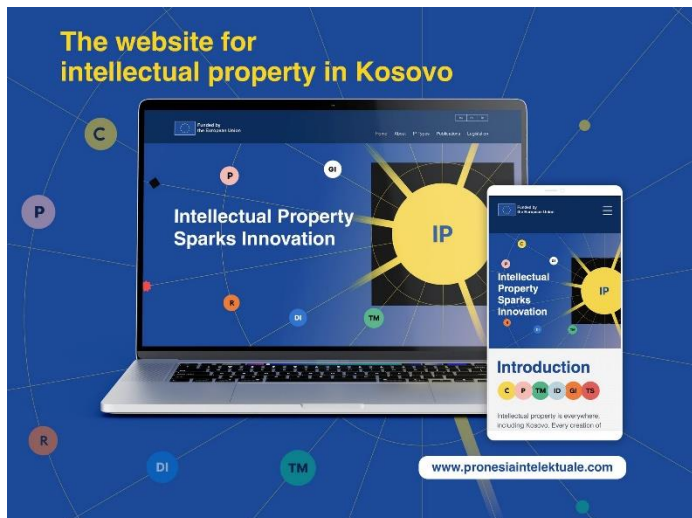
The website for intellectual property in Kosovo

C

P

R

DI

TM

Funded by the European Union

Home About IP laws Publications Legislation

P

GI

Intellectual Property Sparks Innovation

IP

R

DI

TM

Funded by the European Union

Intellectual Property Sparks Innovation

IP

C

P

GI

R

DI

TM

Introduction

C P TM ID GI TS

Intellectual property is everywhere, including Kosovo. Every creation of

www.pronesiaintelektuale.com